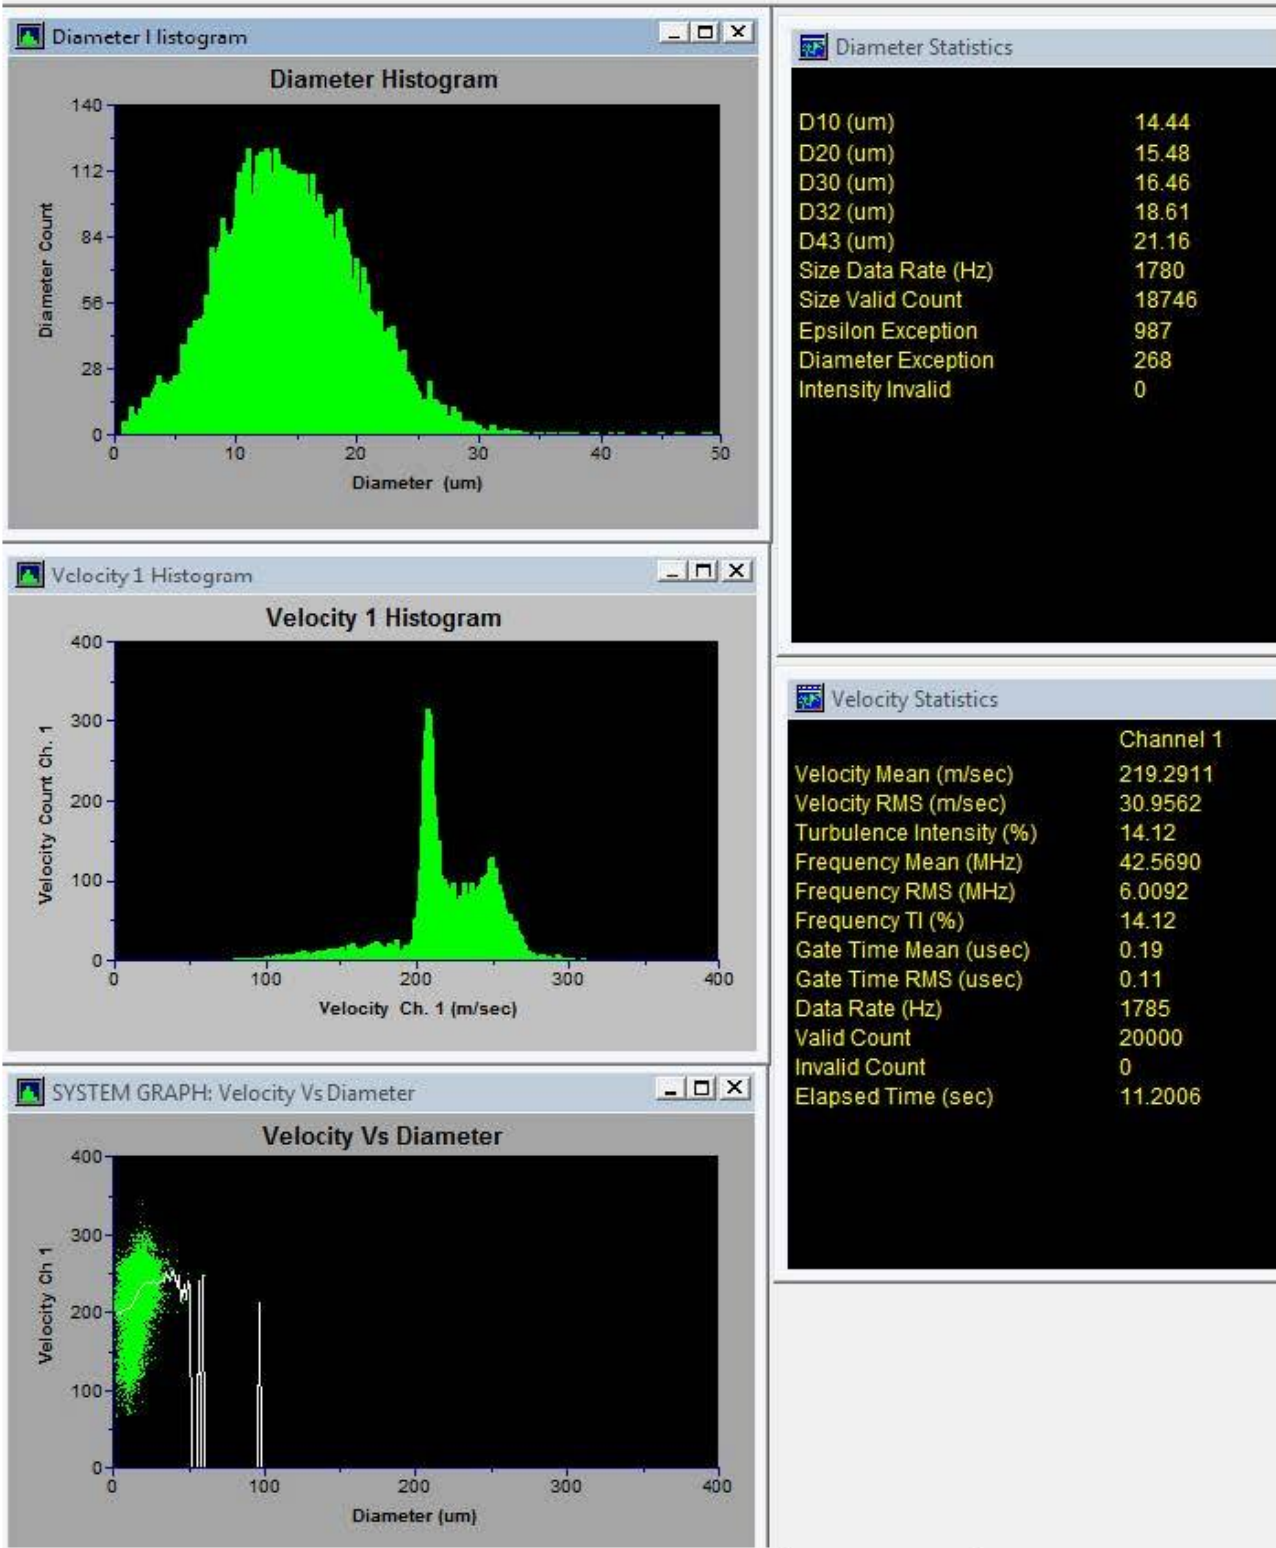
Diameter Histogram

Diameter Histogram

Diameter Count

140
112
84
56
28
0

0 10 20 30 40 50

Diameter (um)

Diameter Statistics

| | |
|---|---|
| D10 (um) | 14.44 |
| D20 (um) | 15.48 |
| D30 (um) | 16.46 |
| D32 (um) | 18.61 |
| D43 (um) | 21.16 |
| Size Data Rate (Hz) | 1780 |
| Size Valid Count | 18746 |
| Epsilon Exception | 987 |
| Diameter Exception | 268 |
| Intensity Invalid | 0 |

Velocity 1 Histogram

Velocity 1 Histogram

Velocity Count Ch. 1

400
300
200
100
0

0 100 200 300 400

Velocity Ch. 1 (m/sec)

Velocity Statistics

| | Channel 1 |
|---|---|
| Velocity Mean (m/sec) | 219.2911 |
| Velocity RMS (m/sec) | 30.9562 |
| Turbulence Intensity (%) | 14.12 |
| Frequency Mean (MHz) | 42.5690 |
| Frequency RMS (MHz) | 6.0092 |
| Frequency TI (%) | 14.12 |
| Gate Time Mean (usec) | 0.19 |
| Gate Time RMS (usec) | 0.11 |
| Data Rate (Hz) | 1785 |
| Valid Count | 20000 |
| Invalid Count | 0 |
| Elapsed Time (sec) | 11.2006 |

SYSTEM GRAPH: Velocity Vs Diameter

Velocity Vs Diameter

Velocity Ch 1

400
300
200
100
0

0 100 200 300 400

Diameter (um)